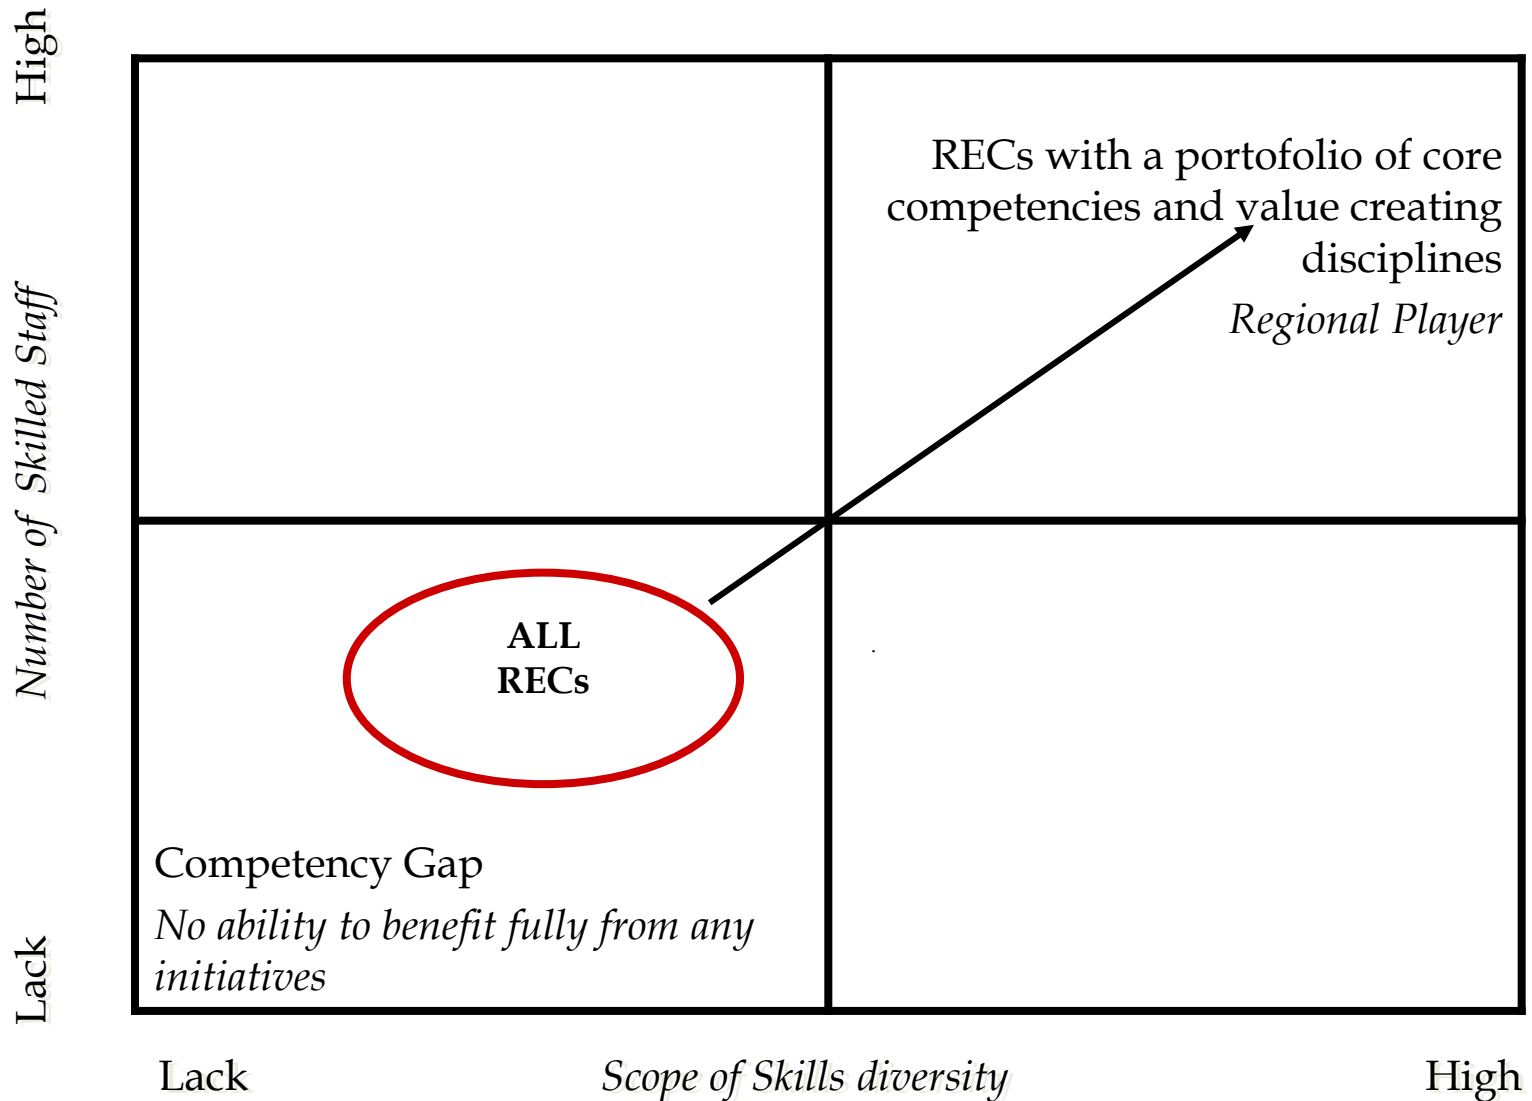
High

Number of Skilled Staff

Lack

RECs with a portofolio of core competencies and value creating disciplines

Regional Player

ALL RECs

Competency Gap

No ability to benefit fully from any initiatives

Lack

Scope of Skills diversity

High